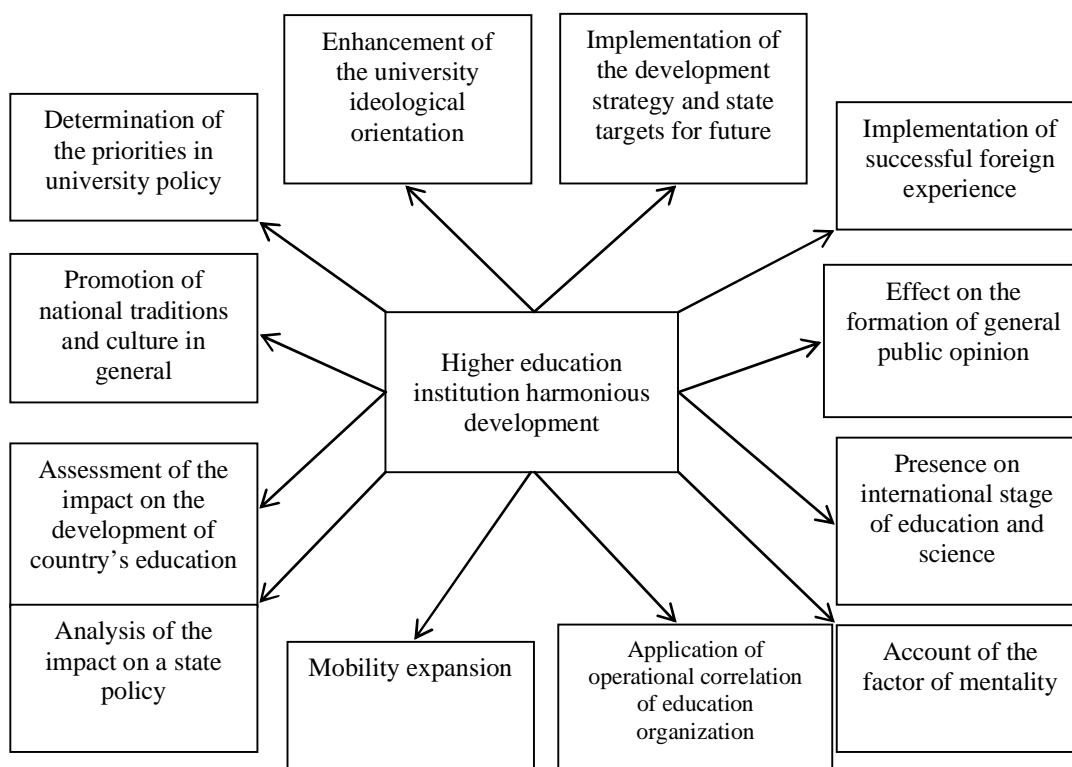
Enhancement of the university ideological orientation

Implementation of the development strategy and state targets for future

Determination of the priorities in university policy

Implementation of successful foreign experience

Promotion of national traditions and culture in general

Higher education institution harmonious development

Effect on the formation of general public opinion

Assessment of the impact on the development of country's education

Presence on international stage of education and science

Analysis of the impact on a state policy

Mobility expansion

Application of operational correlation of education organization

Account of the factor of mentality